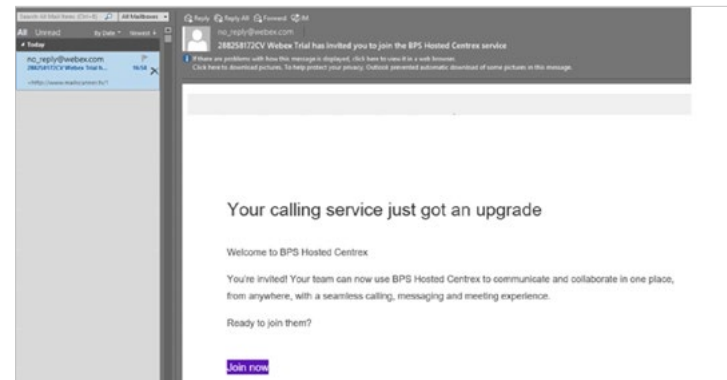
Search All Mail Items (Ctrl+E) All Mailboxes

All Unread By Date Newest

Today

no_reply@webex.com
288258172CV Webex Trial h... 16:54
<http://www.mailcannon.fr/?

Reply Reply All Forward IM

no_reply@webex.com
288258172CV Webex Trial has invited you to join the BPS Hosted Centrex service

If there are problems with how this message is displayed, click here to view it in a web browser.
Click here to download pictures. To help protect your privacy, Outlook prevented automatic download of some pictures in this message.

Your calling service just got an upgrade

Welcome to BPS Hosted Centrex

You're invited! Your team can now use BPS Hosted Centrex to communicate and collaborate in one place, from anywhere, with a seamless calling, messaging and meeting experience.

Ready to join them?

Join now